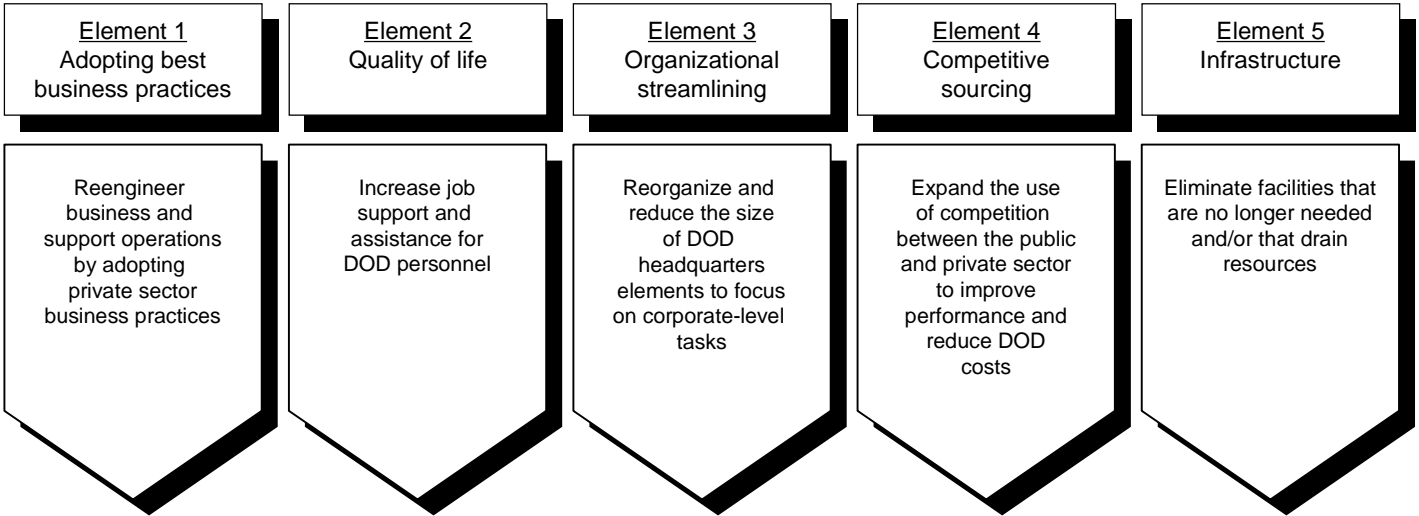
Element 1
Adopting best business practices

Reengineer business and support operations by adopting private sector business practices

Element 2
Quality of life

Increase job support and assistance for DOD personnel

Element 3
Organizational streamlining

Reorganize and reduce the size of DOD headquarters elements to focus on corporate-level tasks

Element 4
Competitive sourcing

Expand the use of competition between the public and private sector to improve performance and reduce DOD costs

Element 5
Infrastructure

Eliminate facilities that are no longer needed and/or that drain resources